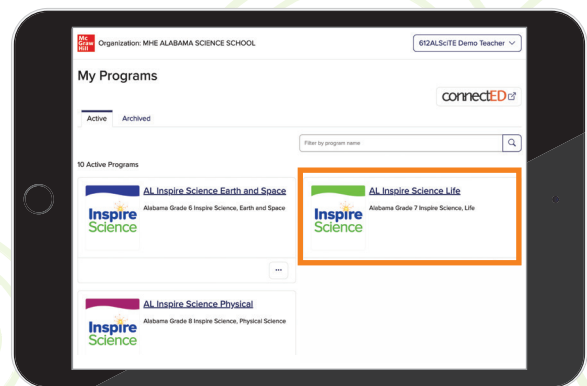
Mc Graw Hill Organization: MHE ALABAMA SCIENCE SCHOOL

612ALSciTE Demo Teacher

My Programs

connectED

Active Archived

Filter by program name

10 Active Programs

Inspire Science

AL Inspire Science Earth and Space

Alabama Grade 6 Inspire Science, Earth and Space

...

Inspire Science

AL Inspire Science Life

Alabama Grade 7 Inspire Science, Life

Inspire Science

AL Inspire Science Physical

Alabama Grade 8 Inspire Science, Physical Science